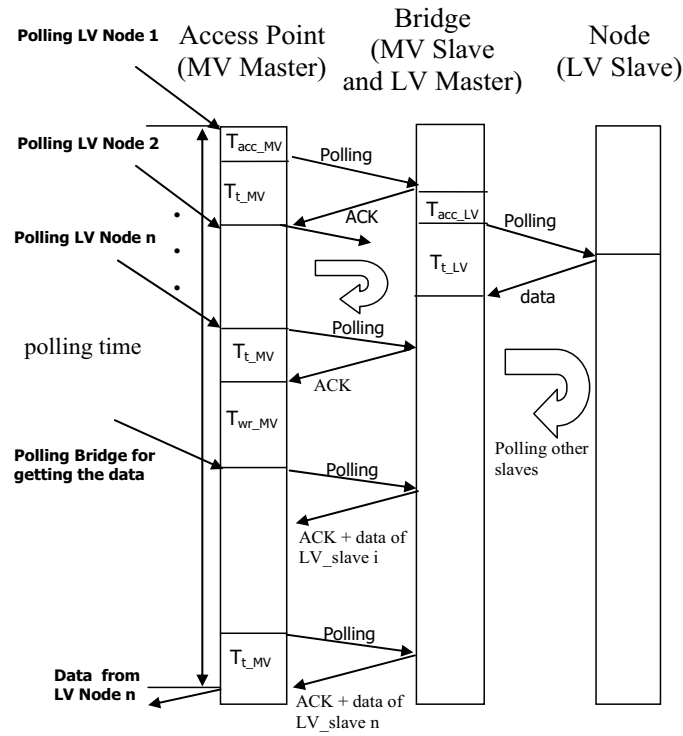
Polling LV Node 1

Access Point (MV Master)

Bridge (MV Slave and LV Master)

Node (LV Slave)

Polling LV Node 2

$T_{acc\_MV}$

Polling

$T_{t\_MV}$

ACK

$T_{acc\_LV}$

Polling

Polling LV Node n

$T_{t\_LV}$

data

polling time

Polling

$T_{t\_MV}$

ACK

$T_{wr\_MV}$

Polling other slaves

Polling Bridge for getting the data

Polling

ACK + data of LV_slave i

Polling

$T_{t\_MV}$

Data from LV Node n

ACK + data of LV_slave n